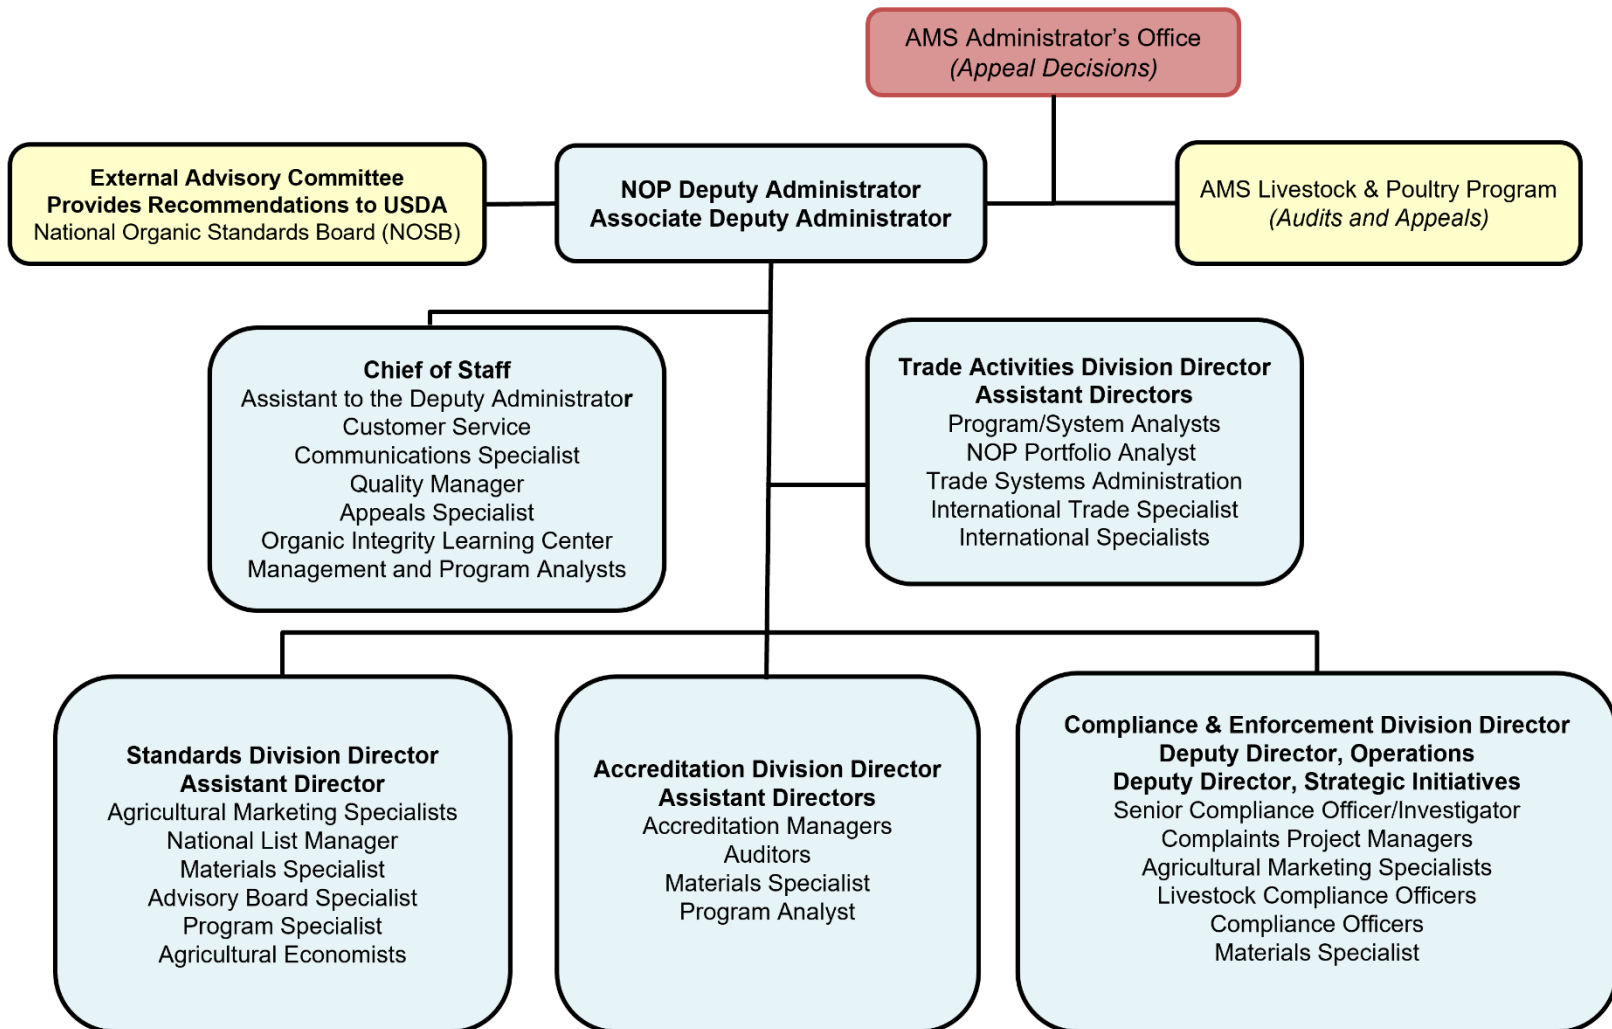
AMS Administrator's Office
(Appeal Decisions)

External Advisory Committee
Provides Recommendations to USDA
National Organic Standards Board (NOSB)

NOP Deputy Administrator
Associate Deputy Administrator

AMS Livestock & Poultry Program
(Audits and Appeals)

Chief of Staff
Assistant to the Deputy Administrator
Customer Service
Communications Specialist
Quality Manager
Appeals Specialist
Organic Integrity Learning Center
Management and Program Analysts

Trade Activities Division Director
Assistant Directors
Program/System Analysts
NOP Portfolio Analyst
Trade Systems Administration
International Trade Specialist
International Specialists

Standards Division Director
Assistant Director
Agricultural Marketing Specialists
National List Manager
Materials Specialist
Advisory Board Specialist
Program Specialist
Agricultural Economists

Accreditation Division Director
Assistant Directors
Accreditation Managers
Auditors
Materials Specialist
Program Analyst

Compliance & Enforcement Division Director
Deputy Director, Operations
Deputy Director, Strategic Initiatives
Senior Compliance Officer/Investigator
Complaints Project Managers
Agricultural Marketing Specialists
Livestock Compliance Officers
Compliance Officers
Materials Specialist